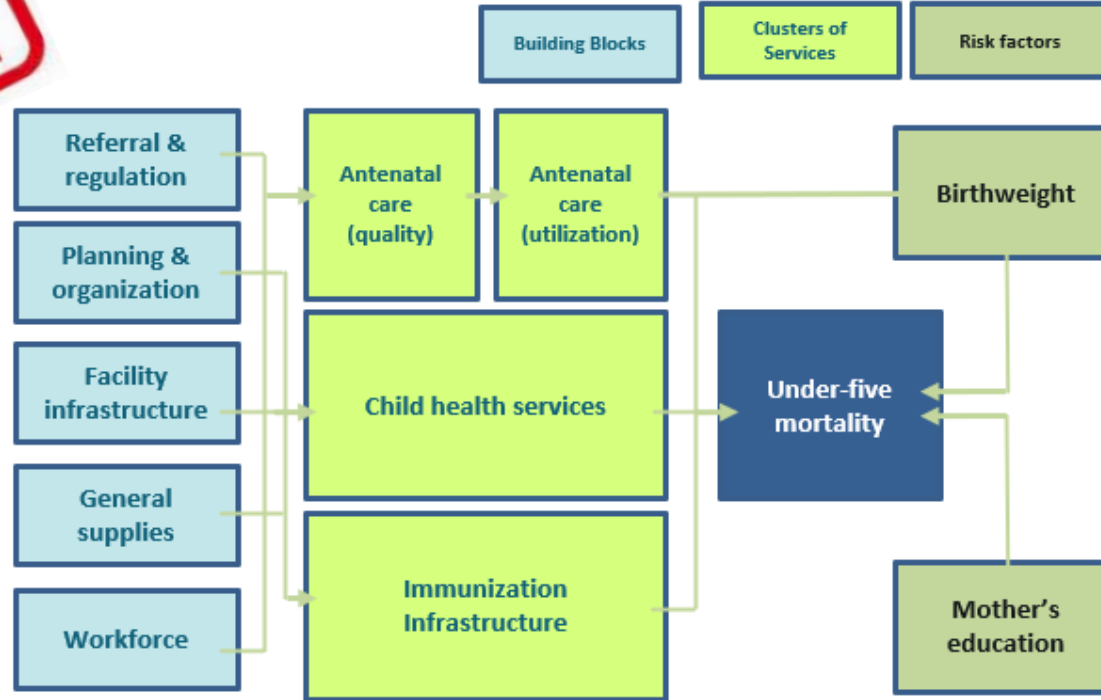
Building Blocks

Clusters of Services

Risk factors

Referral & regulation

Planning & organization

Facility infrastructure

General supplies

Workforce

Antenatal care (quality)

Antenatal care (utilization)

Child health services

Immunization Infrastructure

Under-five mortality

Birthweight

Mother's education